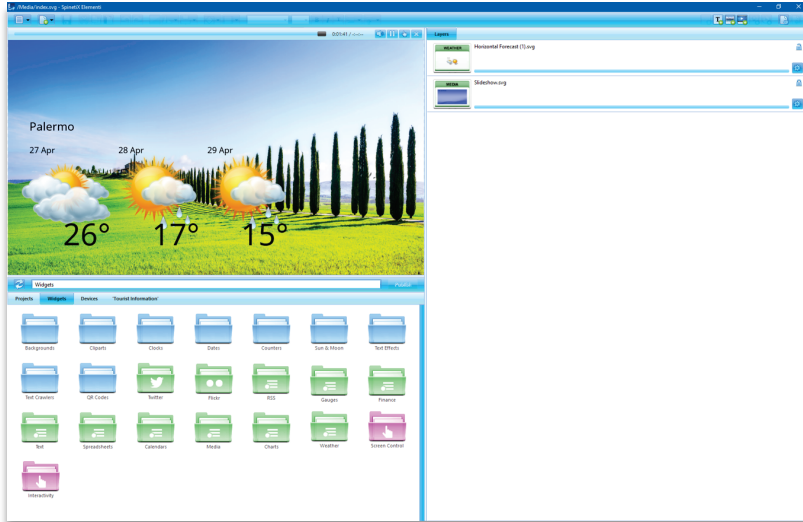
/Media/index.svg - SpinetiX Elementi

0:03:41 / --:--

Layers

WEATHER
Horizontal Forecast (1).svg

MEDIA
Slideshow.svg

Palermo

27 Apr

28 Apr

29 Apr

26°

17°

15°

Widgets

Projects | Widgets | Devices | 'Tourist Information'

Backgrounds
Cliparts
Clocks
Dates
Counters
Sun & Moon
Text Effects
Text Crawlers
QR Codes
Twitter
Flickr
RSS
Gauges
Finance
Text
Spreadsheets
Calendars
Media
Charts
Weather
Screen Control
Interactivity